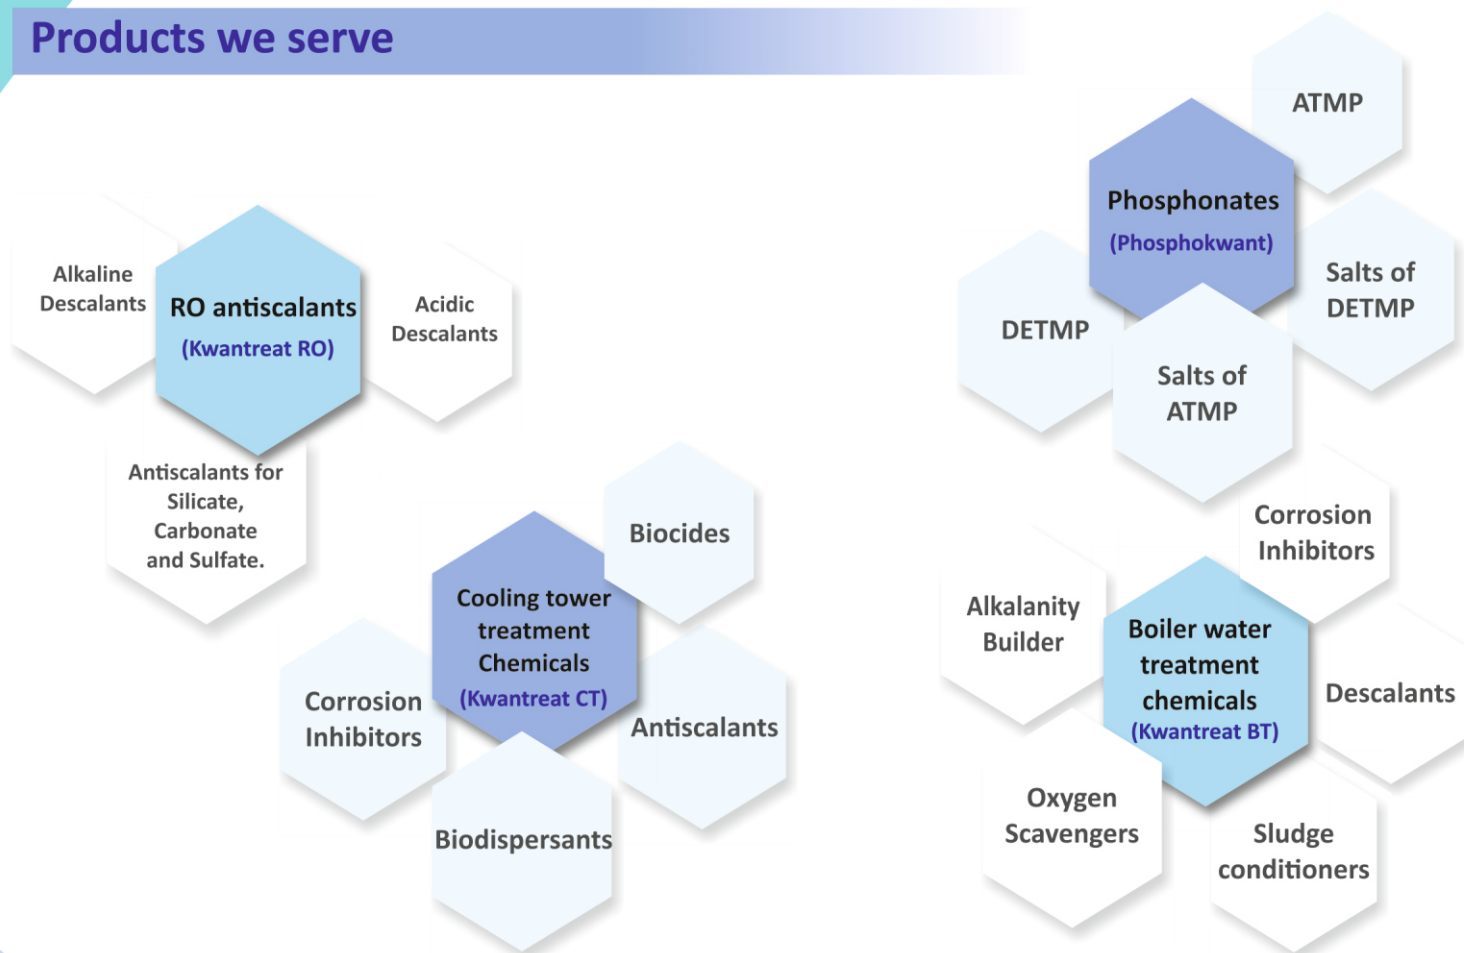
Products we serve

Alkaline Descalants

RO antiscalants
(Kwantreat RO)

Acidic Descalants

Antiscalants for Silicate, Carbonate and Sulfate.

ATMP

Phosphonates
(Phosphokwant)

Salts of DETMP

DETMP

Salts of ATMP

Biocides

Cooling tower treatment Chemicals
(Kwantreat CT)

Corrosion Inhibitors

Antiscalants

Biodispersants

Corrosion Inhibitors

Alkalanity Builder

Boiler water treatment chemicals
(Kwantreat BT)

Descalants

Oxygen Scavengers

Sludge conditioners